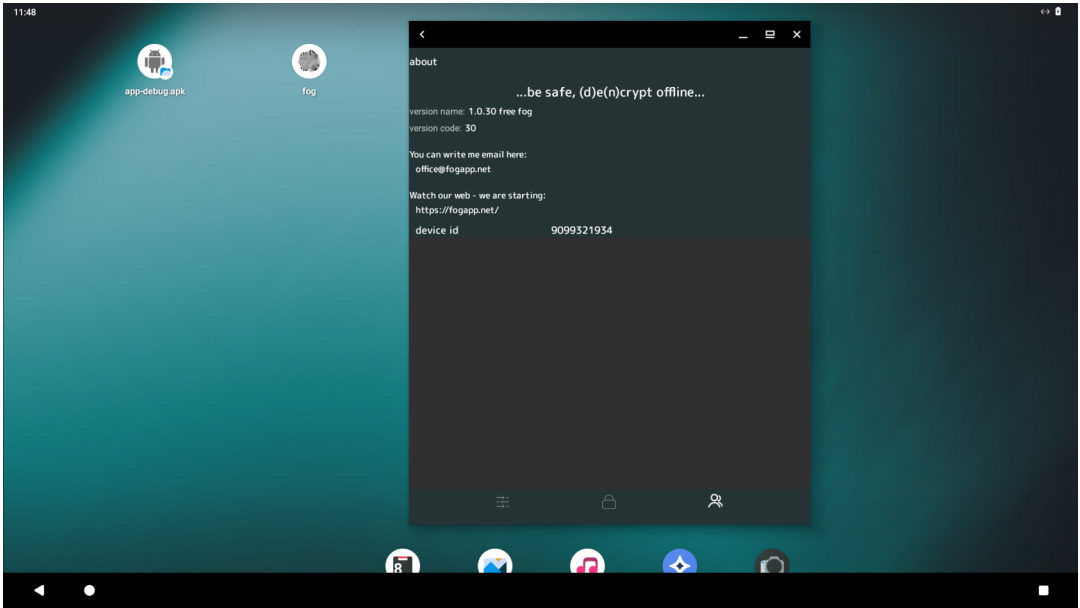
11:48

app-debug.apk

fog

about

...be safe, (d)e(n)crypt offline...

version name: 1.0.30 free fog

version code: 30

You can write me email here:
office@fogapp.net

Watch our web - we are starting:
https://fogapp.net/

device id 9099321934